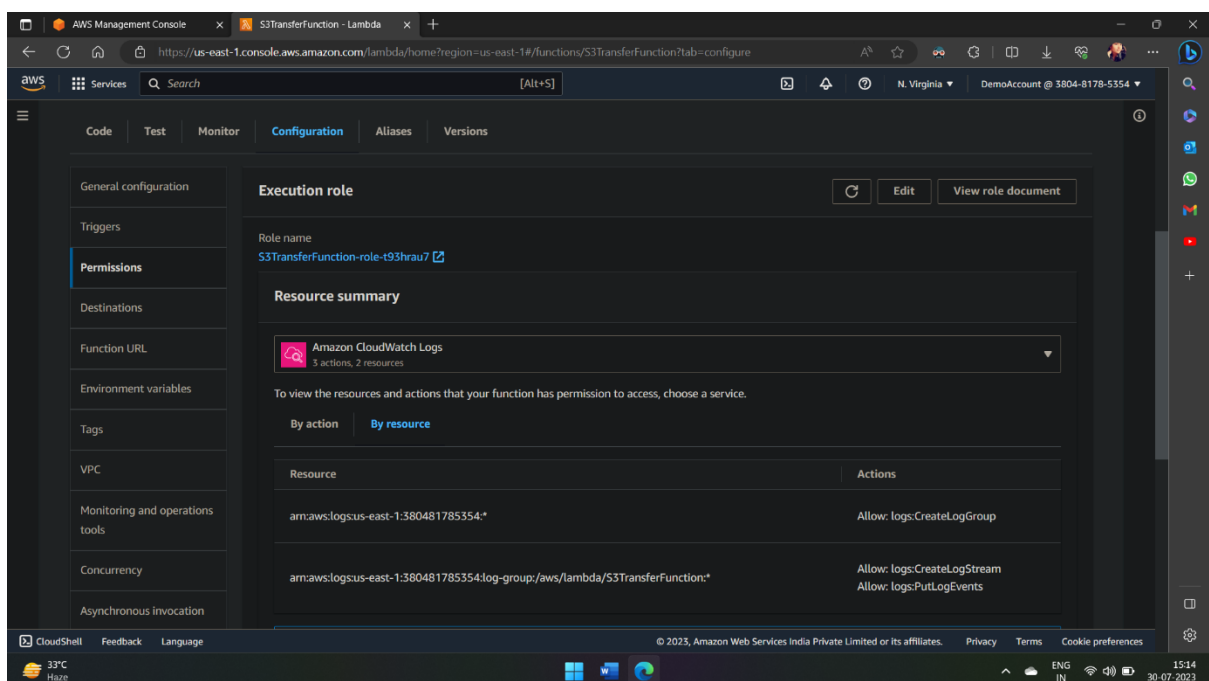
AWS Management Console
S3TransferFunction - Lambda
https://us-east-1.console.aws.amazon.com/lambda/home?region=us-east-1#/functions/S3TransferFunction?tab=configure

aws
Services
Search
[Alt+S]
N. Virginia ▼
DemoAccount @ 3804-8178-5354 ▼

Code
Test
Monitor
Configuration
Aliases
Versions

General configuration
Triggers
Permissions
Destinations
Function URL
Environment variables
Tags
VPC
Monitoring and operations tools
Concurrency
Asynchronous invocation

Execution role
Edit
View role document

Role name
S3TransferFunction-role-t93hrau7

Resource summary

Amazon CloudWatch Logs
3 actions, 2 resources

To view the resources and actions that your function has permission to access, choose a service.

By action
By resource

| Resource | Actions |
|---|---|
| arn:aws:logs:us-east-1:380481785354:* | Allow: logs:CreateLogGroup |
| arn:aws:logs:us-east-1:380481785354:log-group:/aws/lambda/S3TransferFunction:* | Allow: logs:CreateLogStream Allow: logs:PutLogEvents |

CloudShell
Feedback
Language
© 2023, Amazon Web Services India Private Limited or its affiliates.
Privacy
Terms
Cookie preferences

33°C
Haze
ENG
IN
15:14
30-07-2023